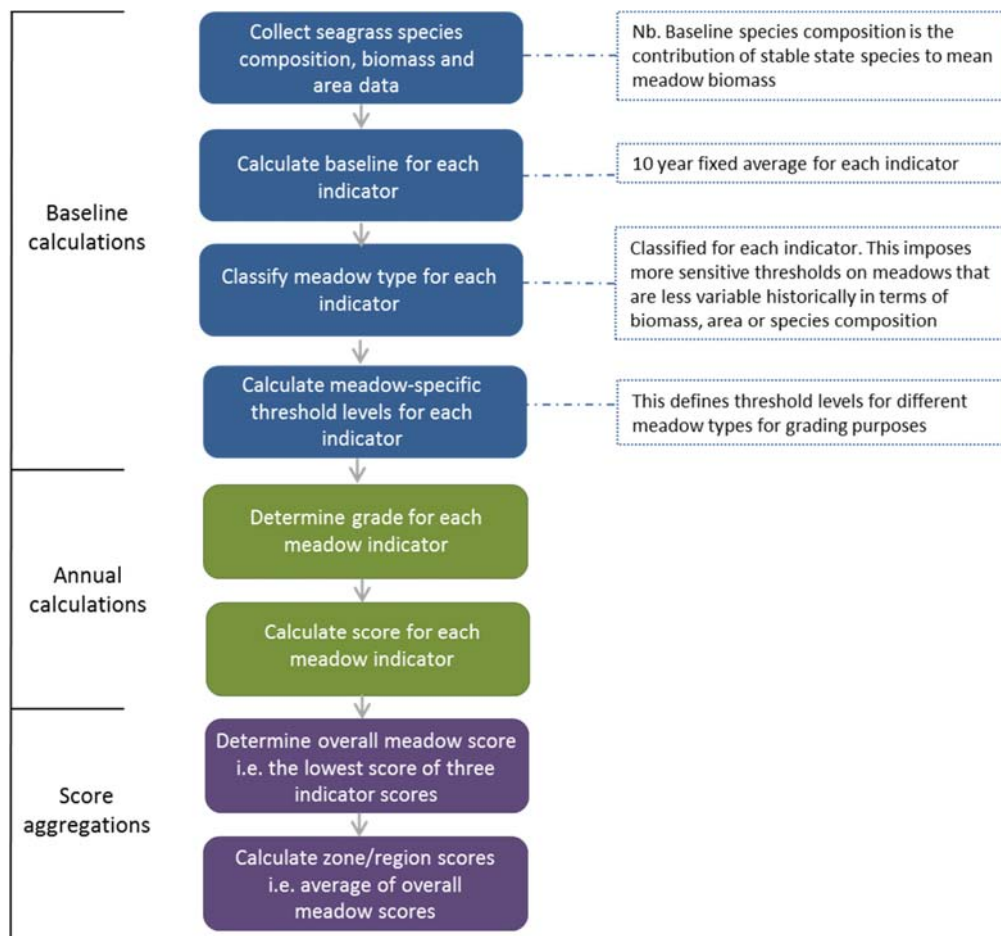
Baseline calculations

Collect seagrass species composition, biomass and area data

Nb. Baseline species composition is the contribution of stable state species to mean meadow biomass

Calculate baseline for each indicator

10 year fixed average for each indicator

Classify meadow type for each indicator

Classified for each indicator. This imposes more sensitive thresholds on meadows that are less variable historically in terms of biomass, area or species composition

Calculate meadow-specific threshold levels for each indicator

This defines threshold levels for different meadow types for grading purposes

Annual calculations

Determine grade for each meadow indicator

Calculate score for each meadow indicator

Score aggregations

Determine overall meadow score i.e. the lowest score of three indicator scores

Calculate zone/region scores i.e. average of overall meadow scores